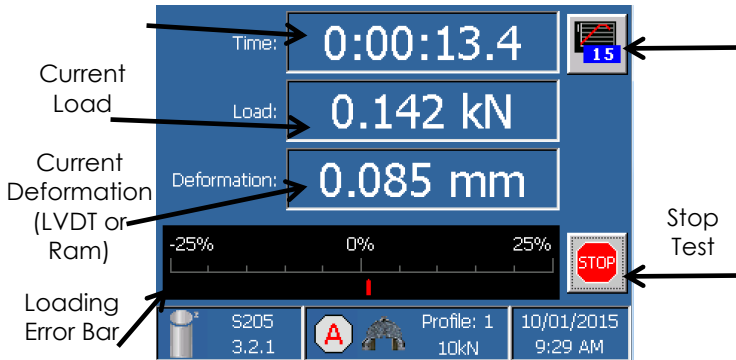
Time: 0:00:13.4

15

Current Load

Load: 0.142 kN

Current Deformation (LVDT or Ram)

Deformation: 0.085 mm

Stop Test

-25% 0% 25%

STOP

Loading Error Bar

S205
3.2.1

A

Profile: 1
10kN

10/01/2015
9:29 AM